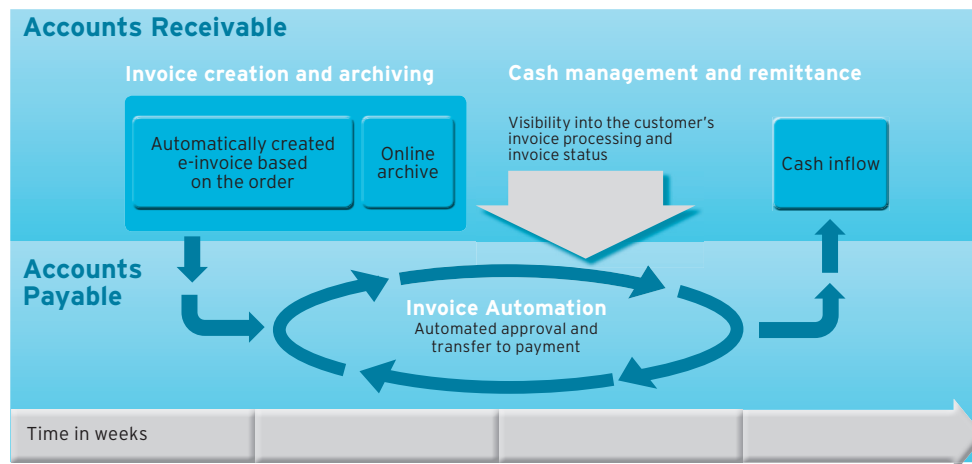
Accounts Receivable

Invoice creation and archiving

Automatically created e-invoice based on the order

Online archive

Cash management and remittance

Visibility into the customer's invoice processing and invoice status

Cash inflow

Accounts Payable

Invoice Automation
Automated approval and transfer to payment

Time in weeks